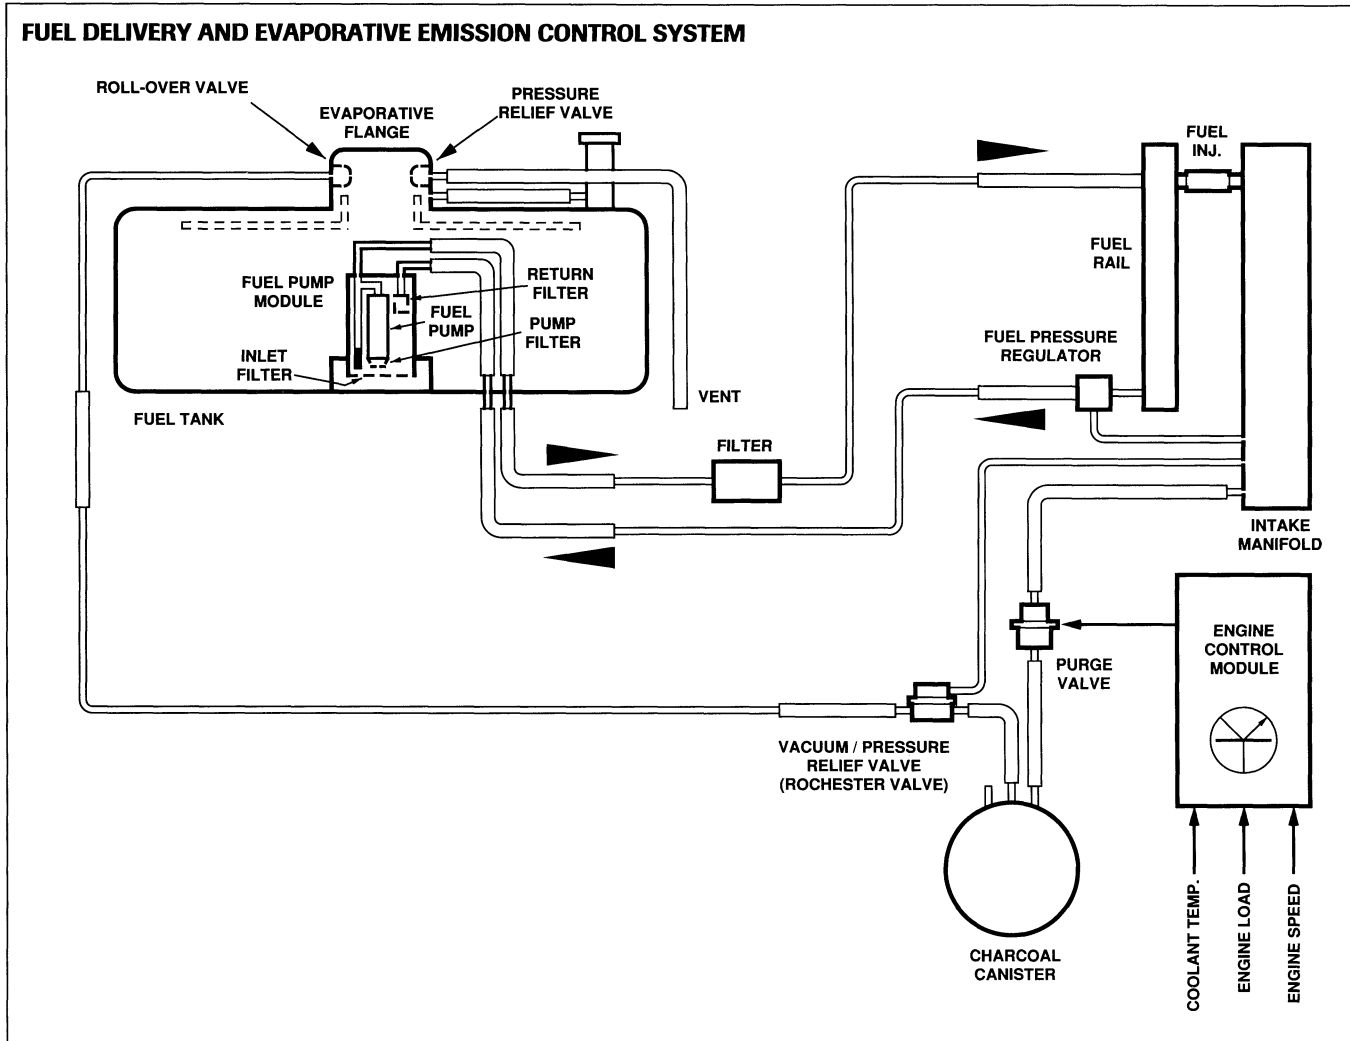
FUEL DELIVERY AND EVAPORATIVE EMISSION CONTROL SYSTEM

ROLL-OVER VALVE

EVAPORATIVE FLANGE

PRESSURE RELIEF VALVE

FUEL INJ.

FUEL RAIL

FUEL PUMP MODULE

RETURN FILTER

FUEL PUMP

PUMP FILTER

INLET FILTER

FUEL PRESSURE REGULATOR

VENT

FUEL TANK

FILTER

INTAKE MANIFOLD

ENGINE CONTROL MODULE

PURGE VALVE

VACUUM / PRESSURE RELIEF VALVE (ROCHESTER VALVE)

CHARCOAL CANISTER

COOLANT TEMP.

ENGINE LOAD

ENGINE SPEED